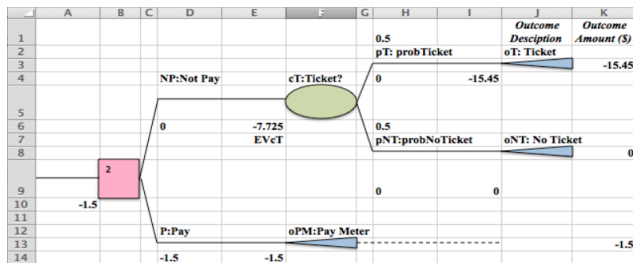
| | A | B | C | D | E | F | G | H | I | J | K |
|---|---|---|---|---|---|---|---|---|---|---|---|
| 1 | | | | | | | | 0.5 | | *Outcome Desciption* | *Outcome Amount ($)* |
| 2 | | | | | | | | pT: probTicket | | oT: Ticket | |
| 3 | | | | | | | | | | | -15.45 |
| 4 | | | | NP:Not Pay | | cT:Ticket? | | 0 | -15.45 | | |
| 5 | | | | | | | | | | | |
| 6 | | | | 0 | -7.725 | | | 0.5 | | | |
| 7 | | | | | EVcT | | | pNT:probNoTicket | | oNT: No Ticket | |
| 8 | | | | | | | | | | | 0 |
| 9 | | 2 | | | | | | 0 | 0 | | |
| 10 | -1.5 | | | | | | | | | | |
| 11 | | | | | | | | | | | |
| 12 | | | | P:Pay | | oPM:Pay Meter | | | | | |
| 13 | | | | | | | | | | | -1.5 |
| 14 | | | | -1.5 | -1.5 | | | | | | |